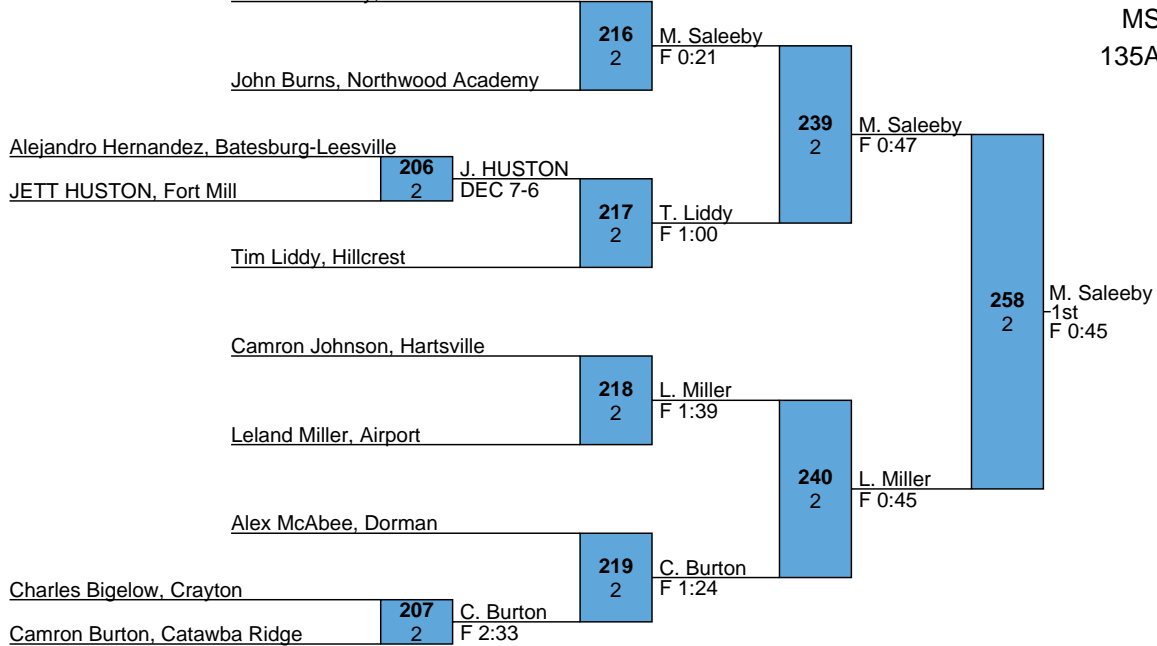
MS
135A

216
2
M. Saleeby
F 0:21

John Burns, Northwood Academy

239
2
M. Saleeby
F 0:47

Alejandro Hernandez, Batesburg-Leesville
JETT HUSTON, Fort Mill

206
2
J. HUSTON
DEC 7-6

217
2
T. Liddy
F 1:00

Tim Liddy, Hillcrest

258
2
M. Saleeby
-1st
F 0:45

Camron Johnson, Hartsville

218
2
L. Miller
F 1:39

Leland Miller, Airport

240
2
L. Miller
F 0:45

Alex McAbee, Dorman

219
2
C. Burton
F 1:24

Charles Bigelow, Crayton
Camron Burton, Catawba Ridge

207
2
C. Burton
F 2:33